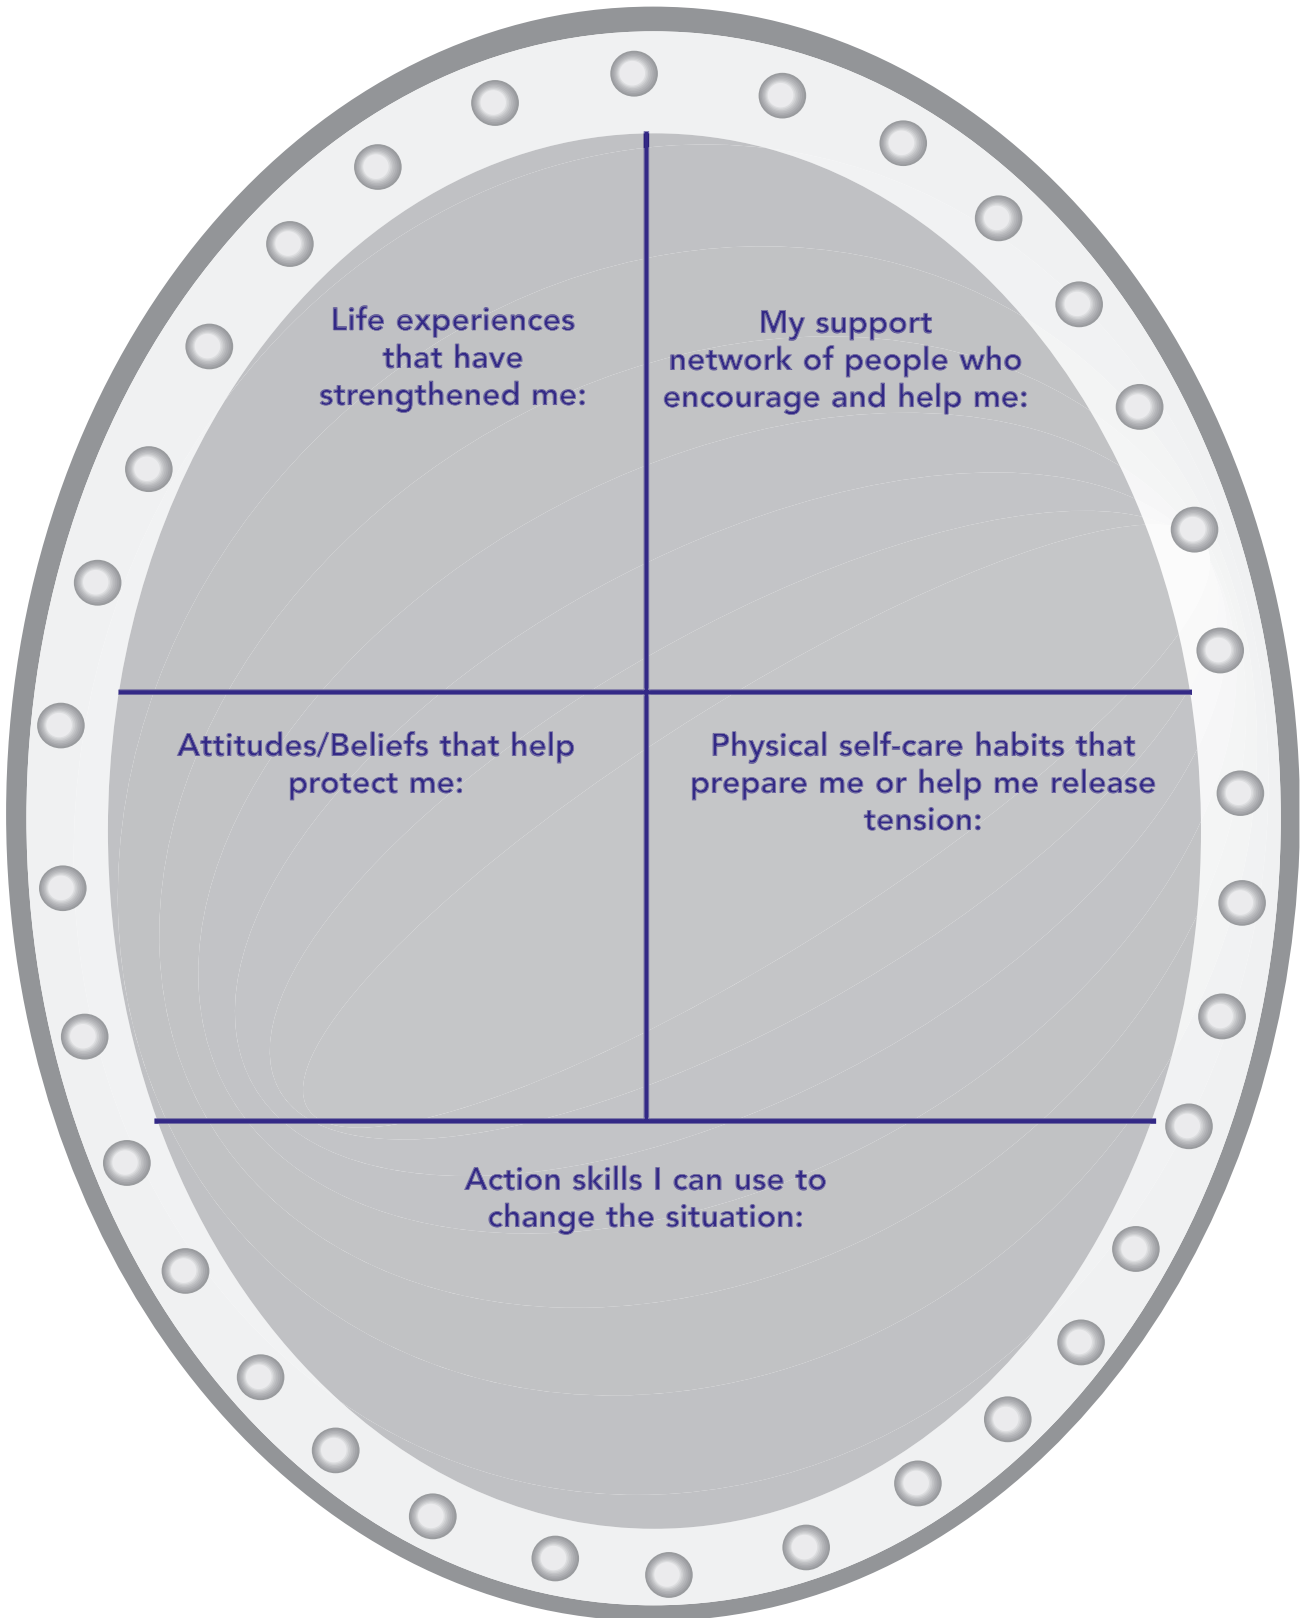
Life experiences that have strengthened me:

My support network of people who encourage and help me:

Attitudes/Beliefs that help protect me:

Physical self-care habits that prepare me or help me release tension:

Action skills I can use to change the situation: